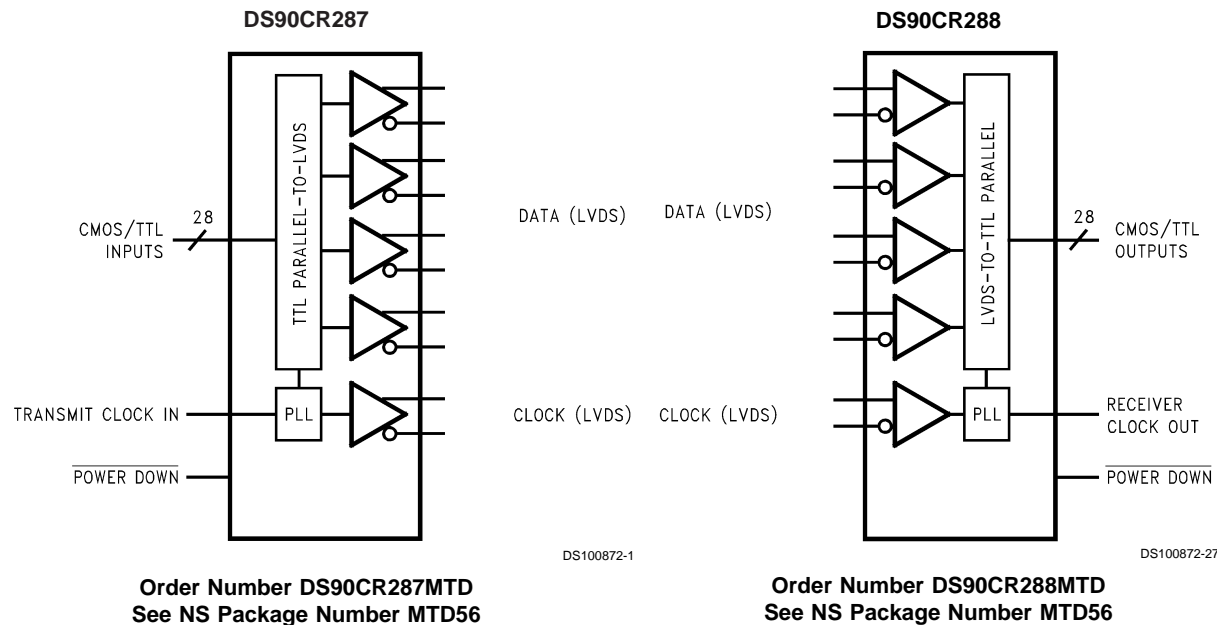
DS90CR287

CMOS/TTL INPUTS

28

TTL PARALLEL-TO-LVDS

TRANSMIT CLOCK IN

PLL

$\overline{\text{POWER DOWN}}$

DATA (LVDS)

CLOCK (LVDS)

DS100872-1

Order Number DS90CR287MTD
See NS Package Number MTD56

DS90CR288

DATA (LVDS)

CLOCK (LVDS)

LVDS-TO-TTL PARALLEL

PLL

28

CMOS/TTL OUTPUTS

RECEIVER CLOCK OUT

$\overline{\text{POWER DOWN}}$

DS100872-27

Order Number DS90CR288MTD
See NS Package Number MTD56